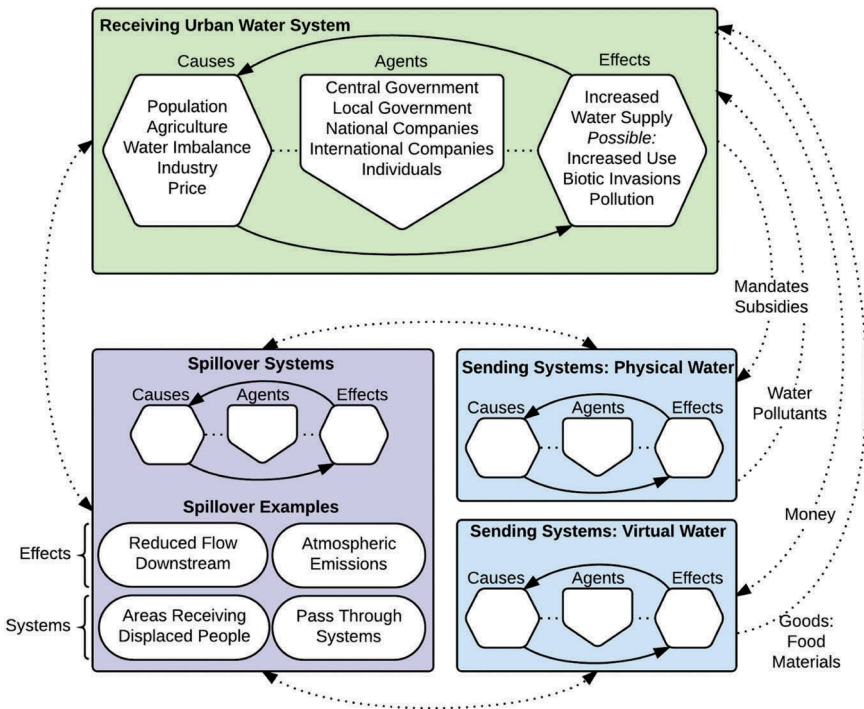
Receiving Urban Water System

Causes
Population
Agriculture
Water Imbalance
Industry
Price

Agents
Central Government
Local Government
National Companies
International Companies
Individuals

Effects
Increased Water Supply
*Possible:*
Increased Use
Biotic Invasions
Pollution

Mandates
Subsidies

Spillover Systems
Causes
Agents
Effects

Spillover Examples
Effects
Reduced Flow Downstream
Atmospheric Emissions
Systems
Areas Receiving Displaced People
Pass Through Systems

Sending Systems: Physical Water
Causes
Agents
Effects

Water
Pollutants

Money

Sending Systems: Virtual Water
Causes
Agents
Effects

Goods:
Food
Materials